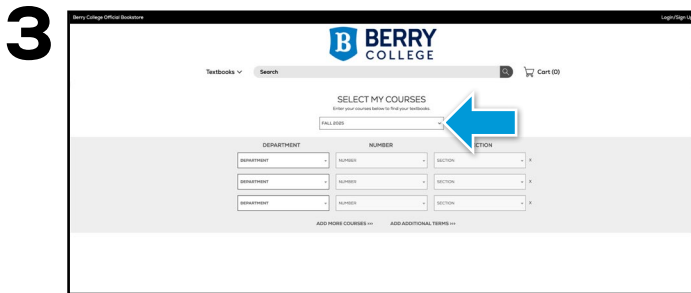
3

Berry College Official Bookstore

Login/Sign Up

B BERRY COLLEGE

Textbooks

Search

Cart (0)

SELECT MY COURSES

Enter your courses below to find your textbooks.

FALL 2025

DEPARTMENT

NUMBER

SECTION

DEPARTMENT | NUMBER | SECTION | X

DEPARTMENT | NUMBER | SECTION | X

DEPARTMENT | NUMBER | SECTION | X

ADD MORE COURSES >>>

ADD ADDITIONAL TERMS >>>